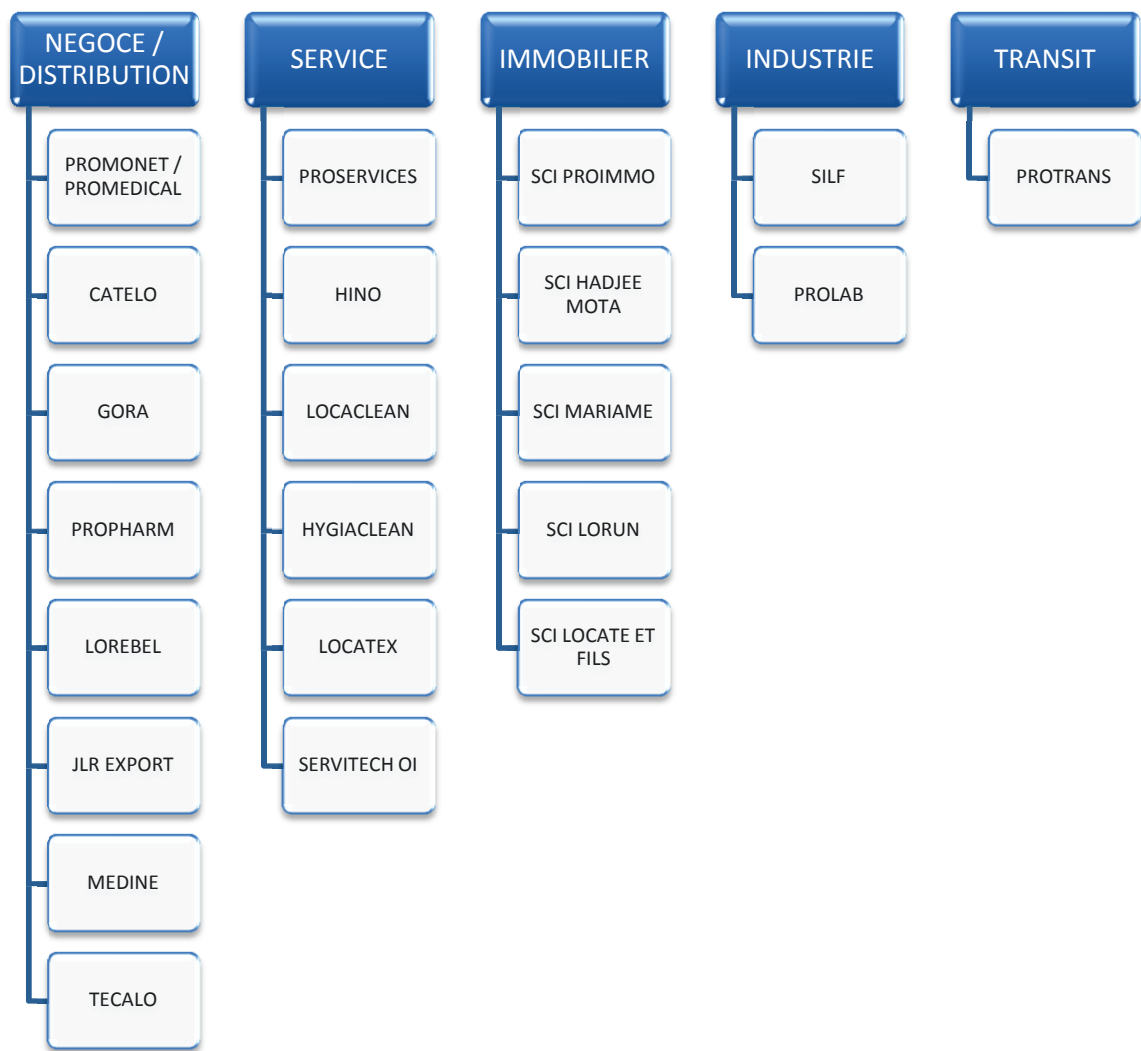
NEGOCE / DISTRIBUTION

PROMONET / PROMEDICAL

CATELO

GORA

PROPHARM

LOREBEL

JLR EXPORT

MEDINE

TECALO

SERVICE

PROSERVICES

HINO

LOCACLEAN

HYGIACLEAN

LOCATEX

SERVITECH OI

IMMOBILIER

SCI PROIMMO

SCI HADJEE MOTA

SCI MARIAME

SCI LORUN

SCI LOCATE ET FILS

INDUSTRIE

SILF

PROLAB

TRANSIT

PROTRANS